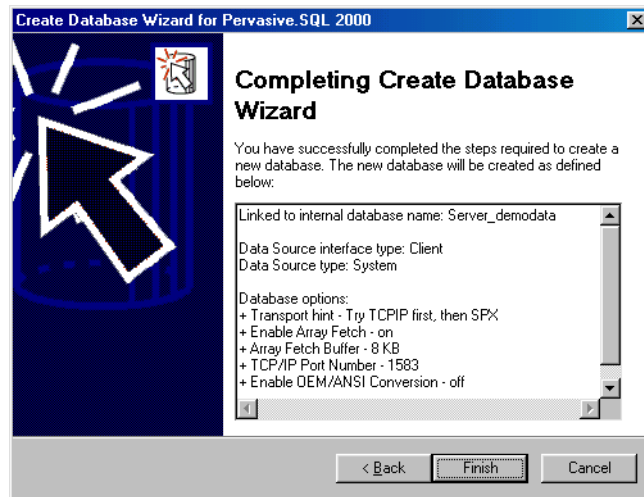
Create Database Wizard for Pervasive.SQL 2000

Completing Create Database Wizard

You have successfully completed the steps required to create a new database. The new database will be created as defined below:

Linked to internal database name: Server_demodata

Data Source interface type: Client
Data Source type: System

Database options:
+ Transport hint - Try TCPIP first, then SPX
+ Enable Array Fetch - on
+ Array Fetch Buffer - 8 KB
+ TCP/IP Port Number - 1583
+ Enable OEM/ANSI Conversion - off

< Back
Finish
Cancel